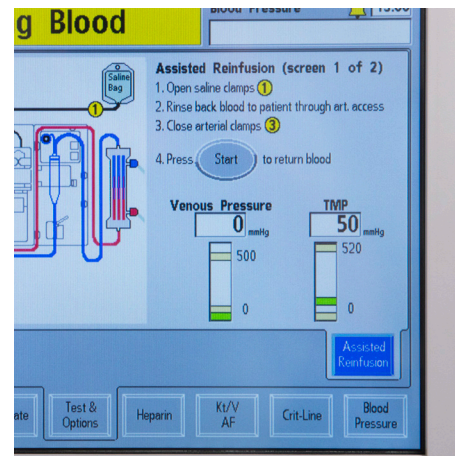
g Blood

Blood Pressure

15:00

Saline Bag

1

Assisted Reinfusion (screen 1 of 2)

1. Open saline clamps 1

2. Rinse back blood to patient through art. access

3. Close arterial clamps 3

4. Press Start to return blood

Venous Pressure

0 mmHg

500

0

TMP

50 mmHg

520

0

Assisted Reinfusion

ate

Test & Options

Heparin

Kt/V AF

Crit-Line

Blood Pressure